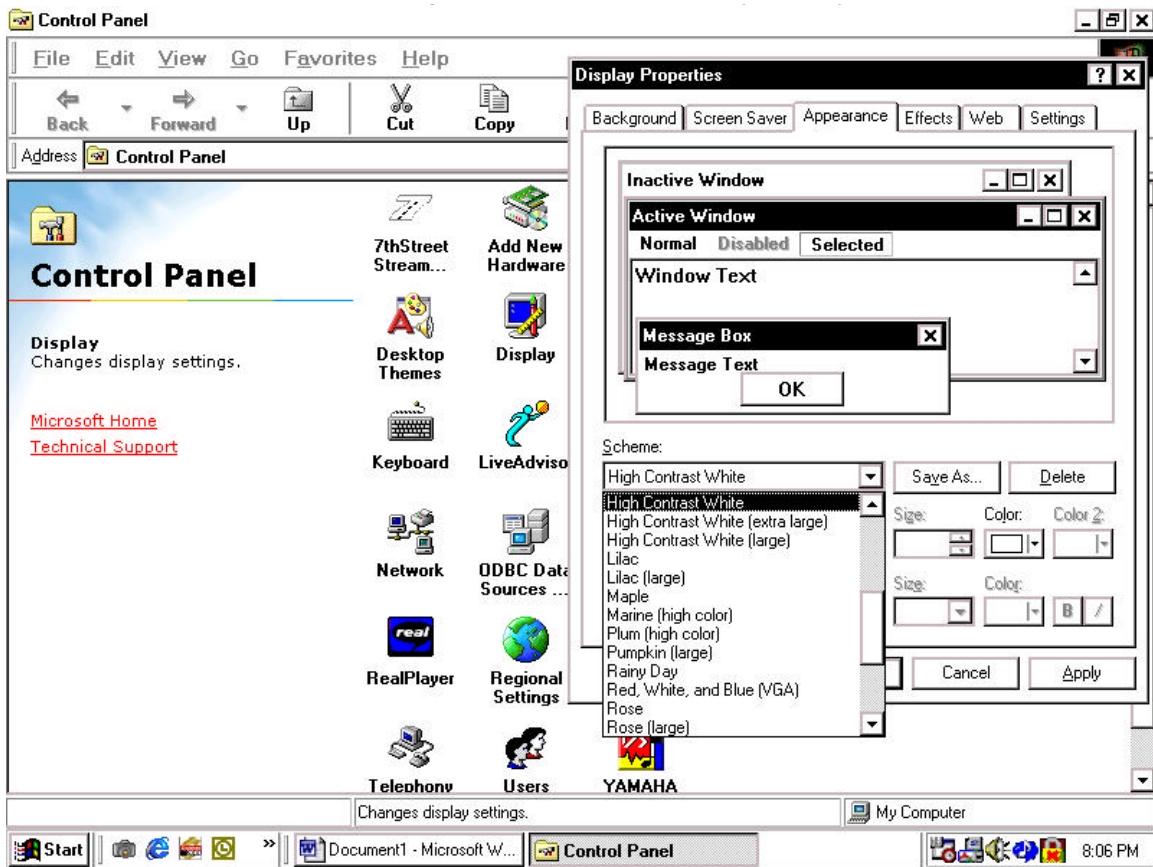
Control Panel

File Edit View Go Favorites Help

Back Forward Up Cut Copy

Address Control Panel

Control Panel

Display
Changes display settings.

Microsoft Home
Technical Support

7thStreet Stream...
Add New Hardware
Desktop Themes
Display
Keyboard
LiveAdviso
Network
ODBC Data Sources ...
RealPlayer
Regional Settings
Telephony
Users
YAMAHA

Display Properties

Background Screen Saver Appearance Effects Web Settings

Inactive Window
Active Window
Normal Disabled Selected
Window Text
Message Box
Message Text
OK

Scheme:
High Contrast White
Save As... Delete
High Contrast White
High Contrast White (extra large)
High Contrast White (large)
Lilac
Lilac (large)
Maple
Marine (high color)
Plum (high color)
Pumpkin (large)
Rainy Day
Red, White, and Blue (VGA)
Rose
Rose (large)

Size: Color: Color 2:
Size: Color:
B I

Cancel Apply

Changes display settings.
My Computer

Start
Document1 - Microsoft W...
Control Panel
8:06 PM